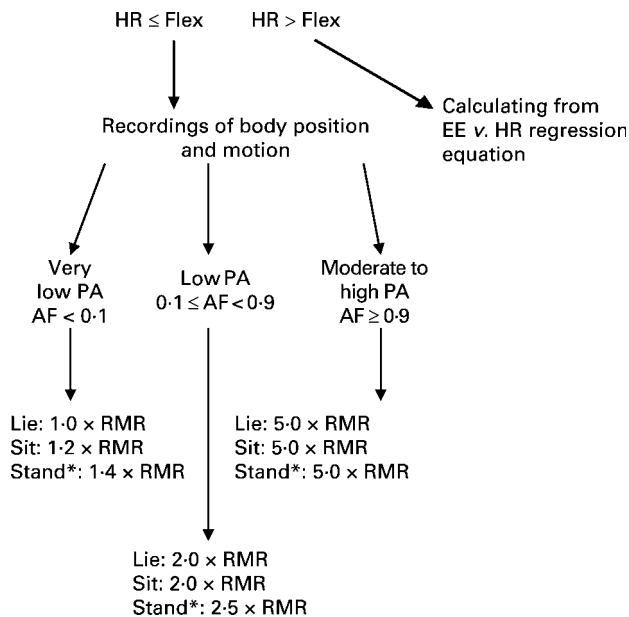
HR ≤ Flex

HR > Flex

Calculating from EE *v*. HR regression equation

Recordings of body position and motion

Very low PA AF < 0·1

Low PA $0{\cdot}1 \leq$ AF < 0·9

Moderate to high PA AF ≥ 0·9

Lie: 1·0 × RMR
Sit: 1·2 × RMR
Stand*: 1·4 × RMR

Lie: 5·0 × RMR
Sit: 5·0 × RMR
Stand*: 5·0 × RMR

Lie: 2·0 × RMR
Sit: 2·0 × RMR
Stand*: 2·5 × RMR